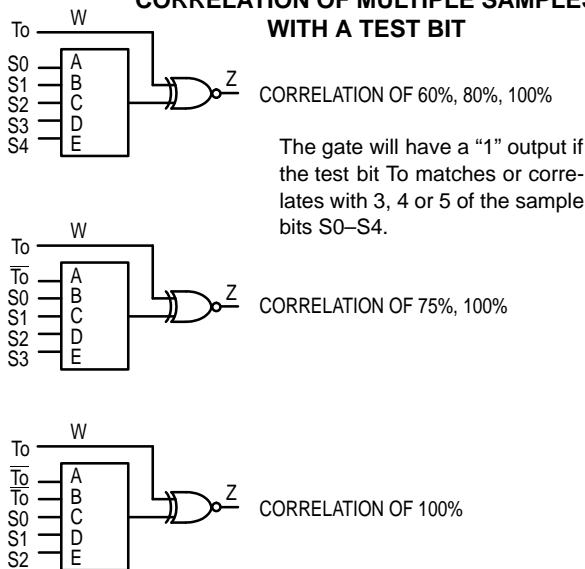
CORRELATION OF MULTIPLE SAMPLES WITH A TEST BIT

To
W
S0
S1
S2
S3
S4
A
B
C
D
E
Z
CORRELATION OF 60%, 80%, 100%

The gate will have a “1” output if the test bit To matches or correlates with 3, 4 or 5 of the sample bits S0–S4.

W
To
$\overline{To}$
S0
S1
S2
S3
A
B
C
D
E
Z
CORRELATION OF 75%, 100%

W
To
$\overline{To}$
$\overline{To}$
S0
S1
S2
A
B
C
D
E
Z
CORRELATION OF 100%